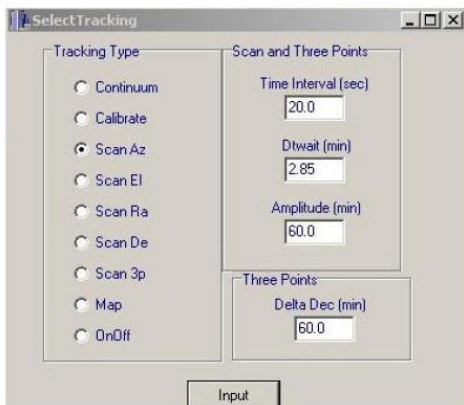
SelectTracking

Tracking Type

Continuum

Calibrate

Scan Az

Scan El

Scan Ra

Scan De

Scan 3p

Map

OnOff

Scan and Three Points

Time Interval (sec)

20.0

Dtwait (min)

2.85

Amplitude (min)

60.0

Three Points

Delta Dec (min)

60.0

Input